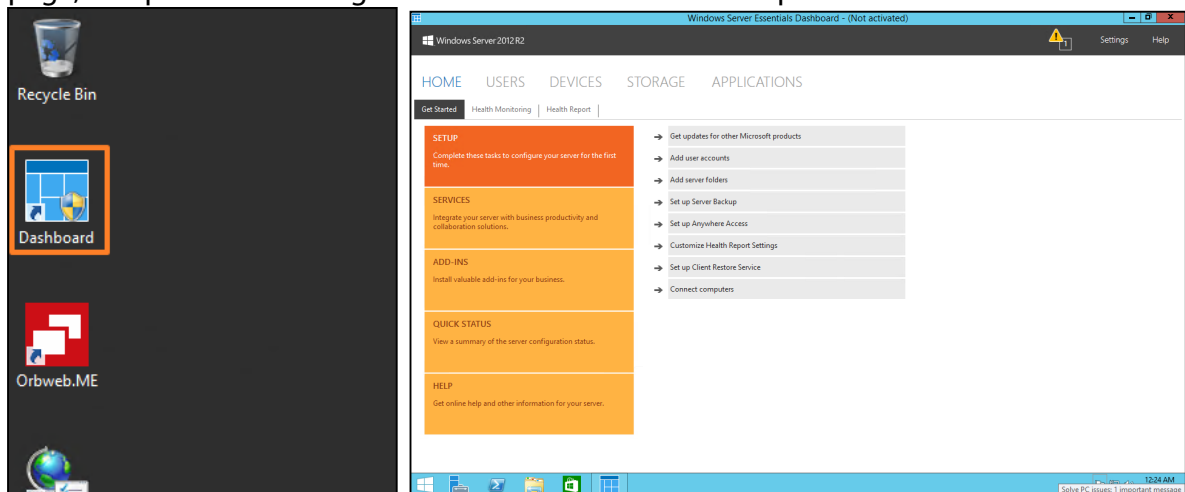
Recycle Bin

Dashboard

Orbweb.ME

Windows Server Essentials Dashboard - (Not activated)

Windows Server 2012 R2

1

Settings Help

HOME USERS DEVICES STORAGE APPLICATIONS

Get Started | Health Monitoring | Health Report

SETUP
Complete these tasks to configure your server for the first time.

SERVICES
Integrate your server with business productivity and collaboration solutions.

ADD-INS
Install valuable add-ins for your business.

QUICK STATUS
View a summary of the server configuration status.

HELP
Get online help and other information for your server.

Get updates for other Microsoft products
Add user accounts
Add server folders
Set up Server Backup
Set up Anywhere Access
Customize Health Report Settings
Set up Client Restore Service
Connect computers

12:24 AM
Solve PC issues: 1 important message